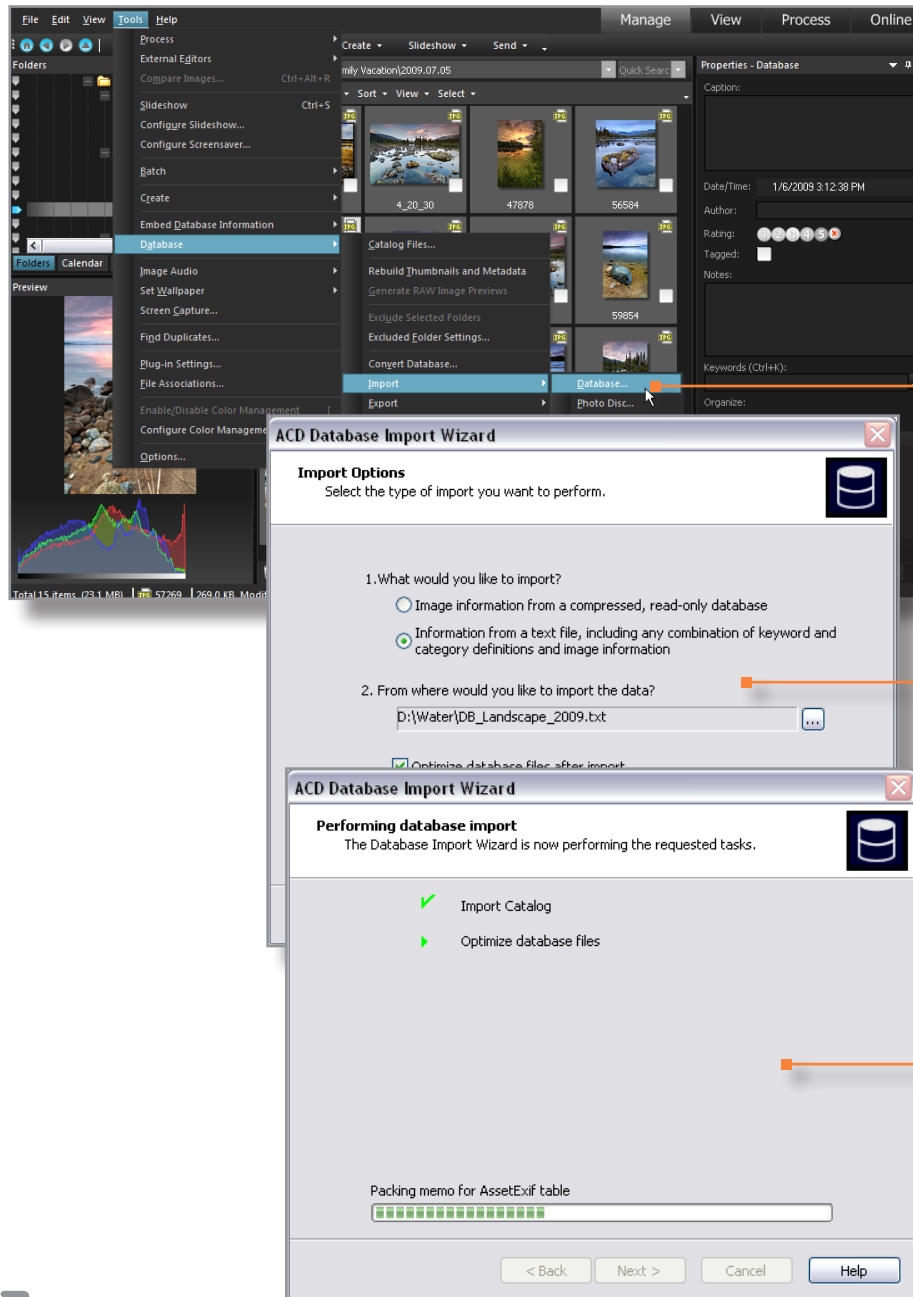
File Edit View Tools Help

Manage View Process Online

Folders

Process
External Editors
Compare Images... Ctrl+Alt+R
Slideshow Ctrl+S
Configure Slideshow...
Configure Screensaver...
Batch
Create
Embed Database Information
Database
Image Audio
Set Wallpaper
Screen Capture...
Find Duplicates...
Plug-in Settings...
File Associations...
Enable/Disable Color Management
Configure Color Manageme
Options...

Create Slideshow Send

mily Vacation\2009.07.05 Quick Searc

Sort View Select

4_20_30 47878 56584

59854

Catalog Files...
Rebuild Thumbnails and Metadata
Generate RAW Image Previews
Exclude Selected Folders
Excluded Folder Settings...
Convert Database...
Import
Export

Database...
Photo Disc...

Properties - Database
Caption:
Date/Time: 1/6/2009 3:12:38 PM
Author:
Rating: 1 2 3 4 5
Tagged:
Notes:
Keywords (Ctrl+K):
Organize:

Folders Calendar
Preview

Total 15 items (23.1 MB) 57269 269.0 KB, Modif

ACD Database Import Wizard

Import Options
Select the type of import you want to perform.

1.What would you like to import?
Image information from a compressed, read-only database
Information from a text file, including any combination of keyword and category definitions and image information

2. From where would you like to import the data?
D:\Water\DB_Landscape_2009.txt
...

Optimize database files after import

ACD Database Import Wizard

Performing database import
The Database Import Wizard is now performing the requested tasks.

Import Catalog
Optimize database files

Packing memo for AssetExif table

< Back Next > Cancel Help